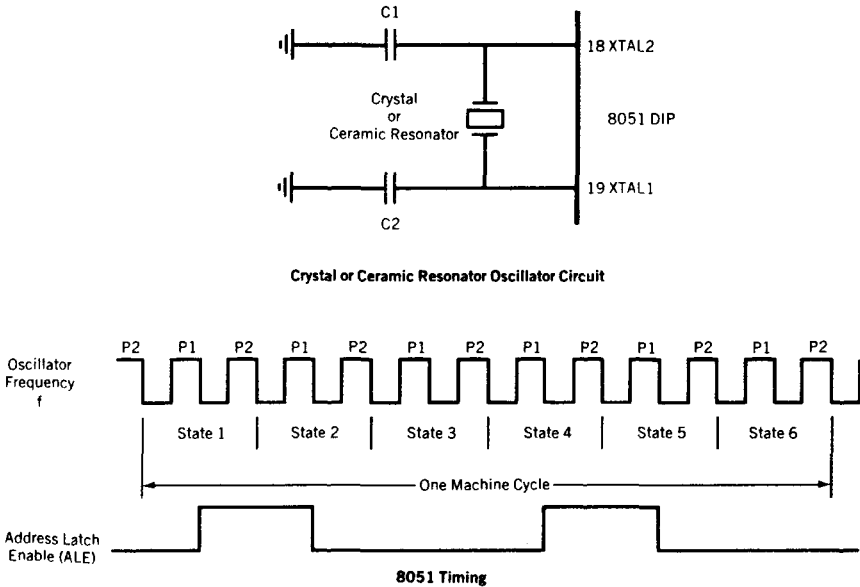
C1

18 XTAL2

Crystal
or
Ceramic Resonator

8051 DIP

19 XTAL1

C2

Crystal or Ceramic Resonator Oscillator Circuit

Oscillator Frequency f

P2 P1 P2 P1 P2 P1 P2 P1 P2 P1 P2 P1 P2

State 1 State 2 State 3 State 4 State 5 State 6

One Machine Cycle

Address Latch Enable (ALE)

8051 Timing